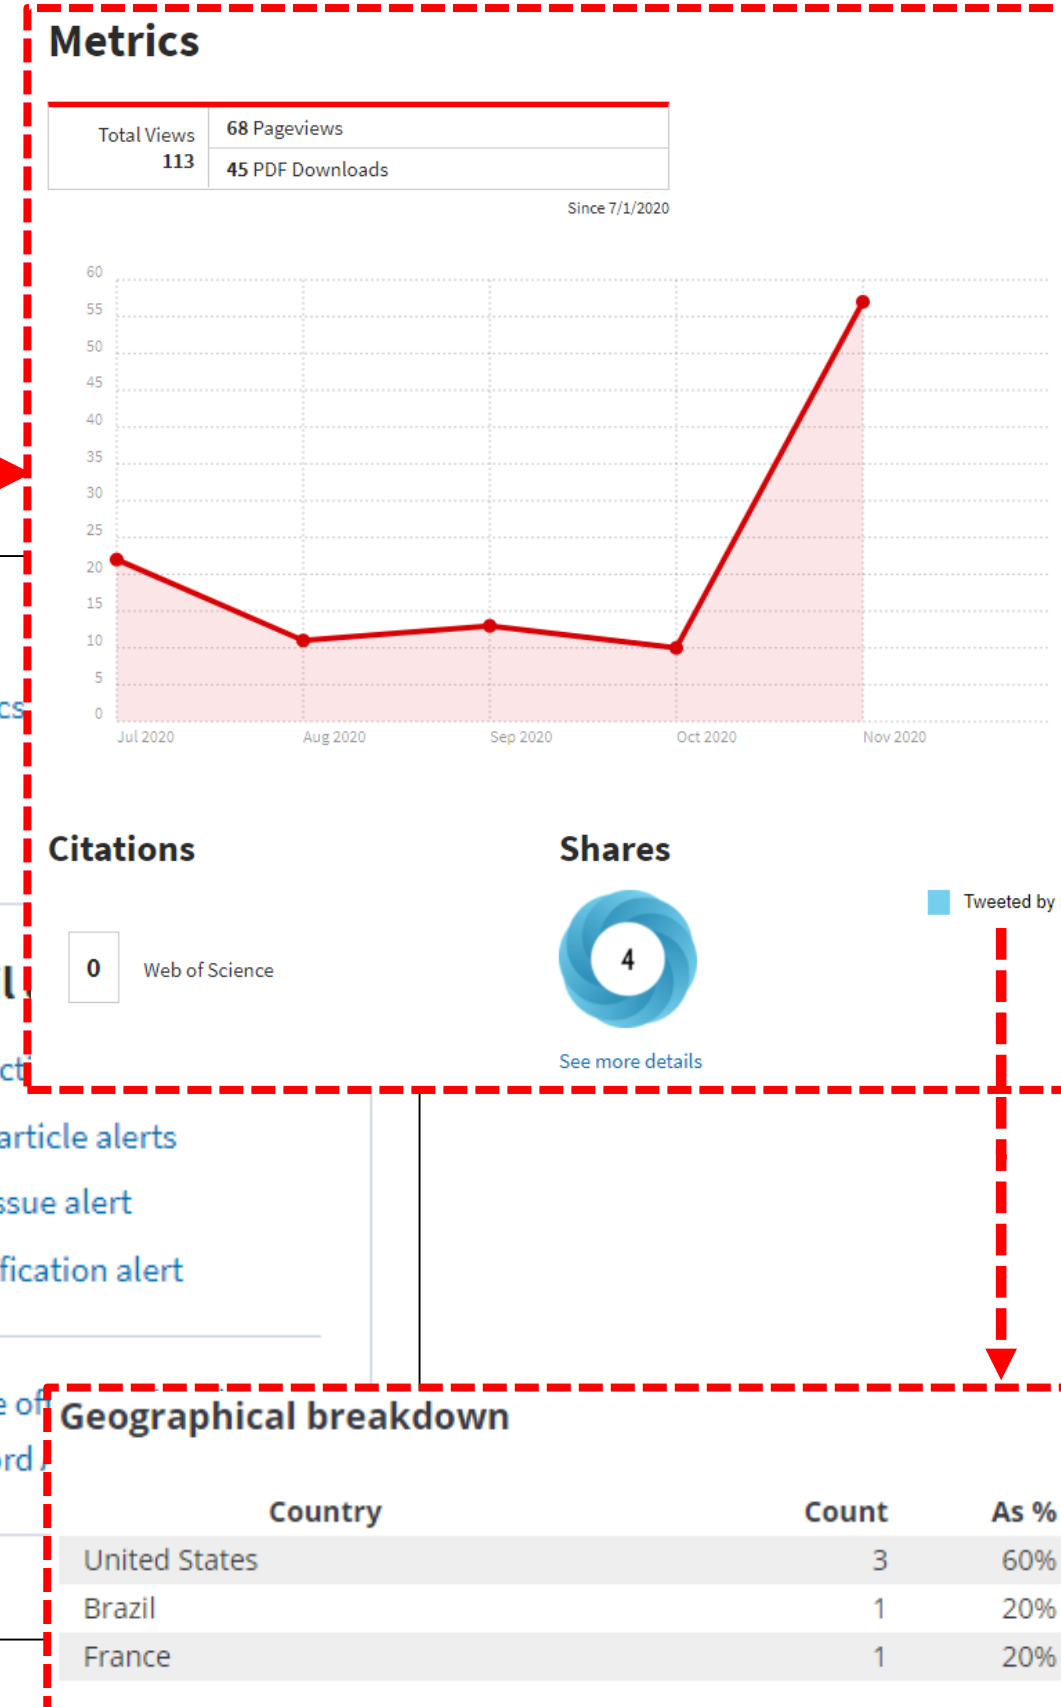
Metrics

Total Views 113 | 68 Pageviews | 45 PDF Downloads

Since 7/1/2020

60
55
50
45
40
35
30
25
20
15
10
5
0

Jul 2020 Aug 2020 Sep 2020 Oct 2020 Nov 2020

cs

Citations

0 Web of Science

Shares

4

See more details

Tweeted by

l

ct

article alerts

ssue alert

fication alert

e of

rd

Geographical breakdown

| Country | Count | As % |
|---|---|---|
| United States | 3 | 60% |
| Brazil | 1 | 20% |
| France | 1 | 20% |